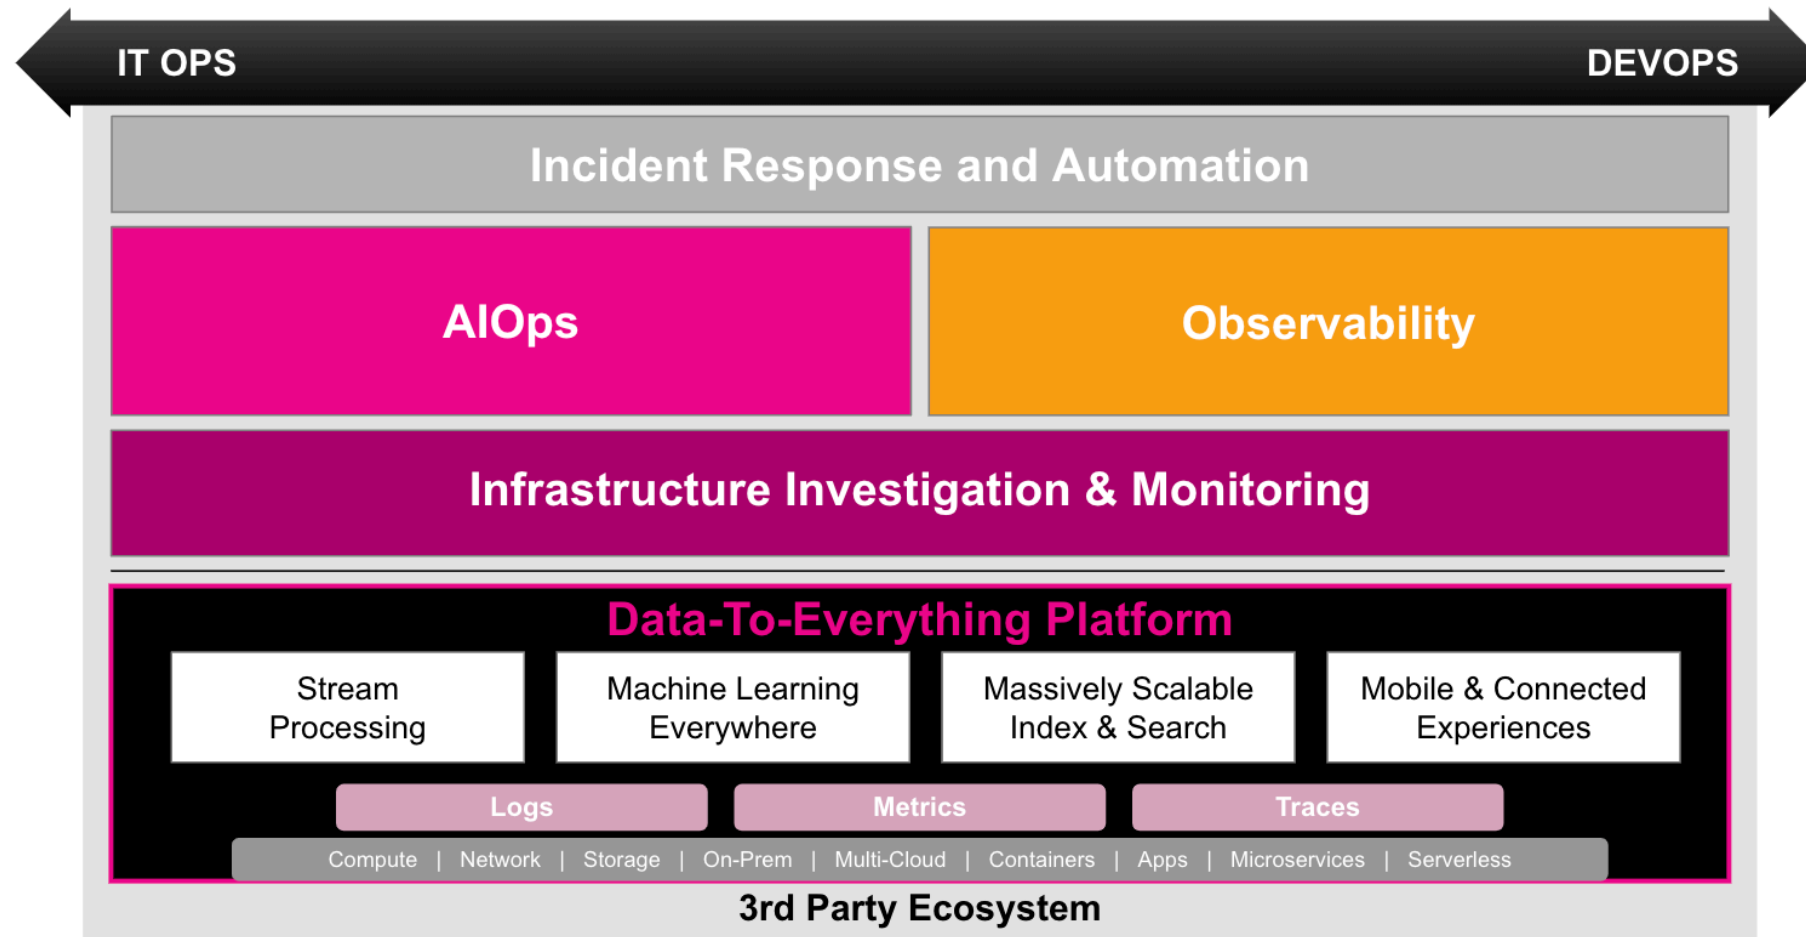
IT OPS

DEVOPS

Incident Response and Automation

AIOps

Observability

Infrastructure Investigation & Monitoring

Data-To-Everything Platform

Stream Processing

Machine Learning Everywhere

Massively Scalable Index & Search

Mobile & Connected Experiences

Logs

Metrics

Traces

Compute | Network | Storage | On-Prem | Multi-Cloud | Containers | Apps | Microservices | Serverless

3rd Party Ecosystem